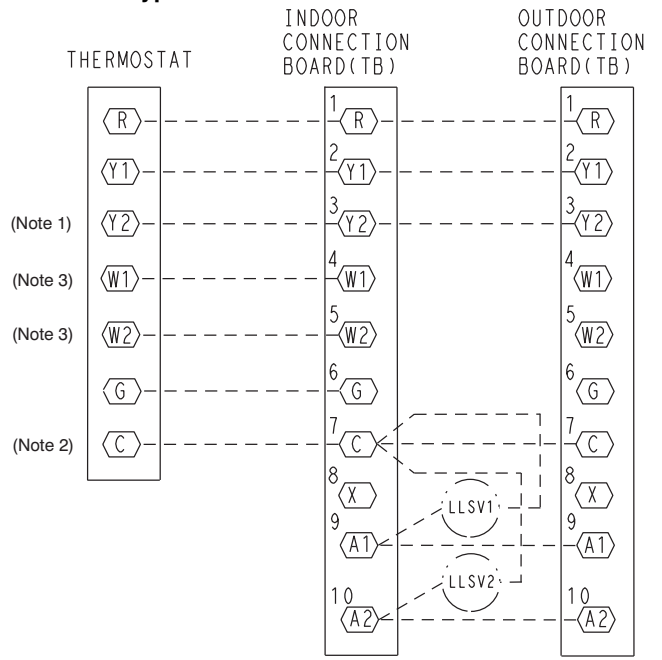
THERMOSTAT

INDOOR CONNECTION BOARD(TB)

OUTDOOR CONNECTION BOARD(TB)

R
(Note 1) Y1
Y2
(Note 3) W1
(Note 3) W2
G
(Note 2) C

1 R
2 Y1
3 Y2
4 W1
5 W2
6 G
7 C
8 X
9 A1
10 A2

LLSV1
LLSV2

1 R
2 Y1
3 Y2
4 W1
5 W2
6 G
7 C
8 X
9 A1
10 A2